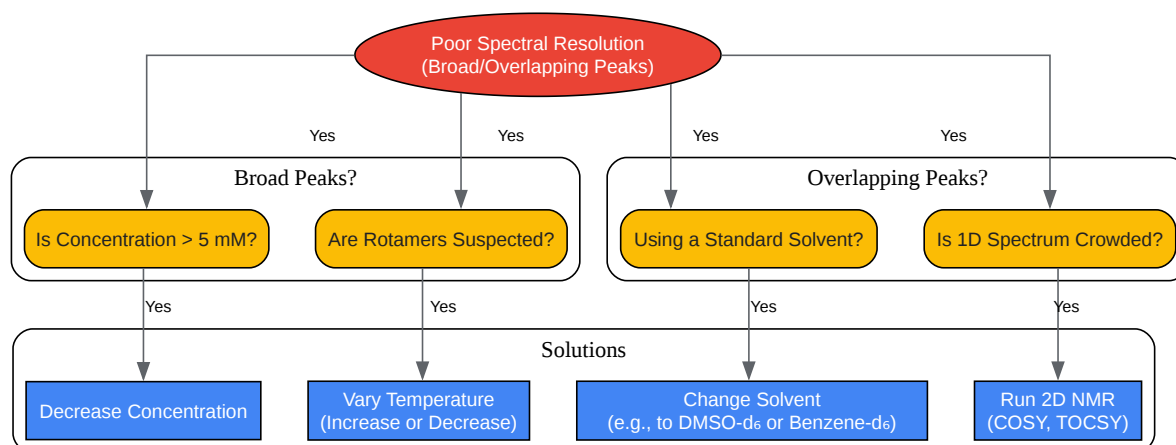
Poor Spectral Resolution
(Broad/Overlapping Peaks)

Yes

Yes

Yes

Yes

Broad Peaks?

Is Concentration > 5 mM?

Are Rotamers Suspected?

Overlapping Peaks?

Using a Standard Solvent?

Is 1D Spectrum Crowded?

Yes

Yes

Yes

Yes

Solutions

Decrease Concentration

Vary Temperature
(Increase or Decrease)

Change Solvent
(e.g., to DMSO-$d_6$ or Benzene-$d_6$)

Run 2D NMR
(COSY, TOCSY)